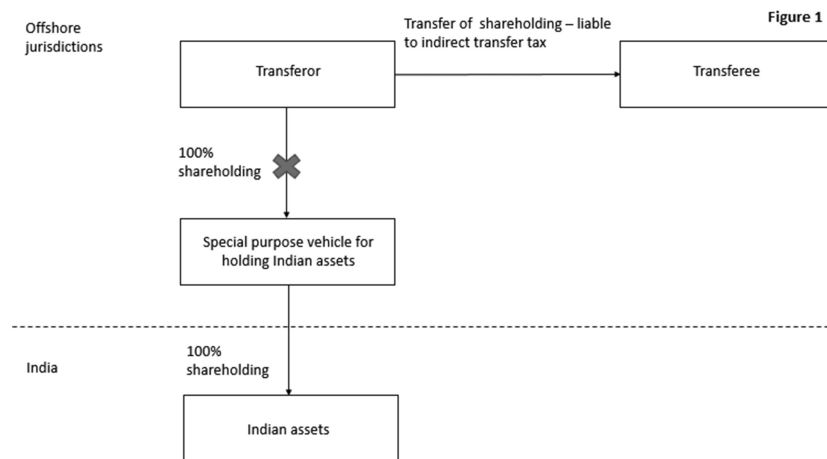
Figure 1

Offshore jurisdictions

Transfer of shareholding – liable to indirect transfer tax

Transferor

Transferee

100% shareholding

Special purpose vehicle for holding Indian assets

India

100% shareholding

Indian assets